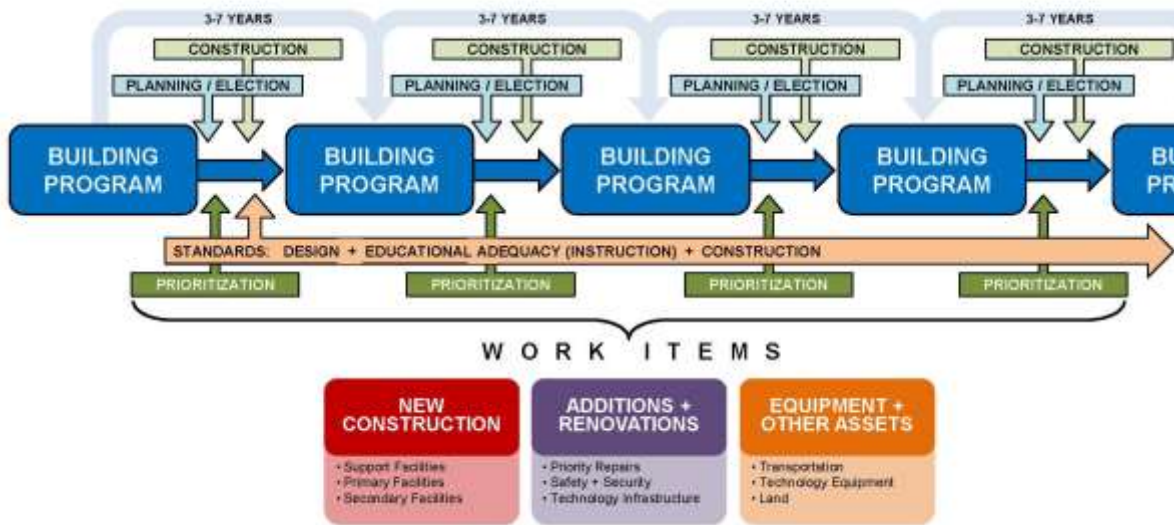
3-7 YEARS
CONSTRUCTION
PLANNING / ELECTION
3-7 YEARS
CONSTRUCTION
PLANNING / ELECTION
3-7 YEARS
CONSTRUCTION
PLANNING / ELECTION
3-7 YEARS
CONSTRUCTION
PLANNING / ELECTION

BUILDING PROGRAM
BUILDING PROGRAM
BUILDING PROGRAM
BUILDING PROGRAM
BU PR

STANDARDS: DESIGN + EDUCATIONAL ADEQUACY (INSTRUCTION) + CONSTRUCTION

PRIORITIZATION
PRIORITIZATION
PRIORITIZATION
PRIORITIZATION

WORK ITEMS

NEW CONSTRUCTION
• Support Facilities
• Primary Facilities
• Secondary Facilities

ADDITIONS + RENOVATIONS
• Priority Repairs
• Safety + Security
• Technology Infrastructure

EQUIPMENT + OTHER ASSETS
• Transportation
• Technology Equipment
• Land